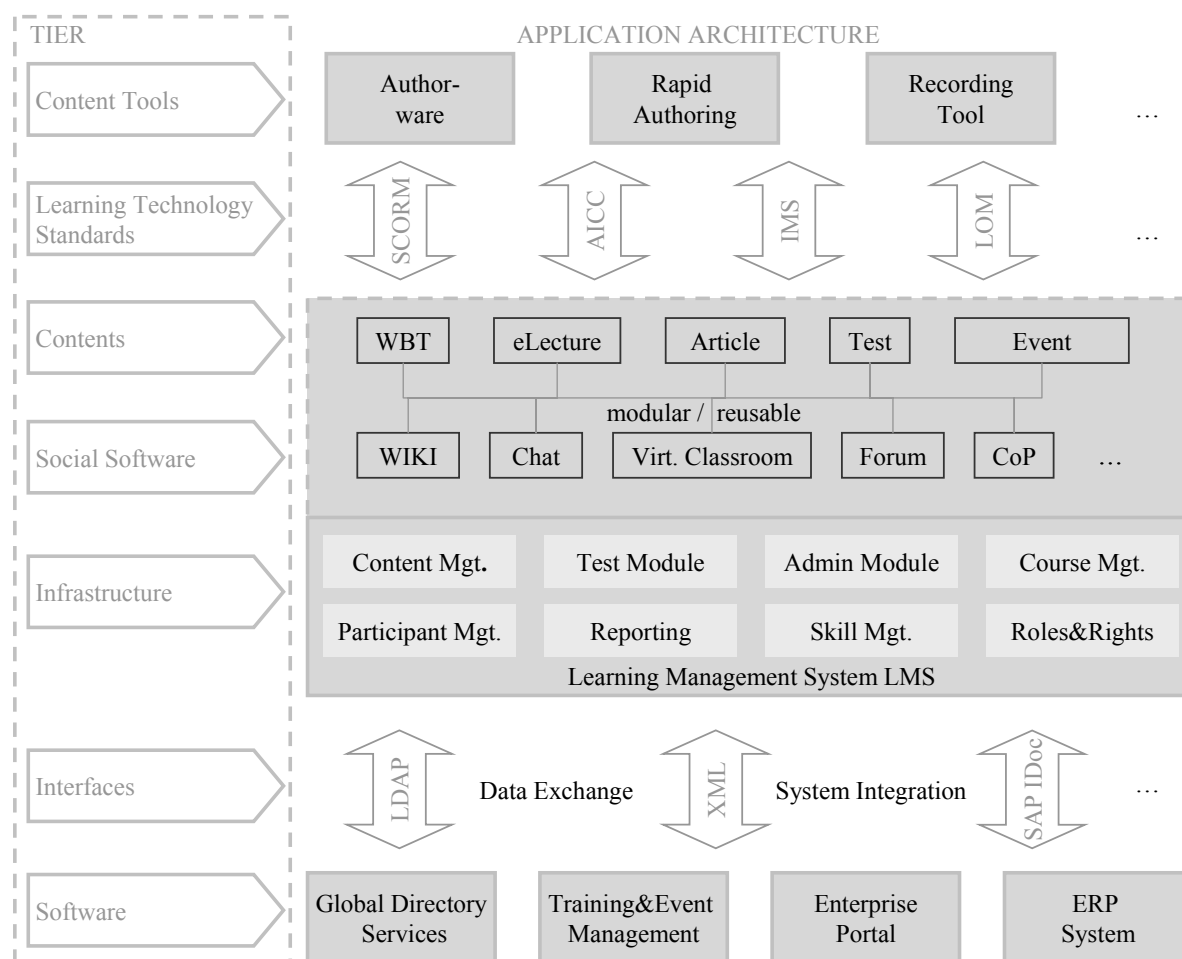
TIER

APPLICATION ARCHITECTURE

Content Tools

Authorware

Rapid Authoring

Recording Tool

…

Learning Technology Standards

SCORM

AICC

IMS

LOM

…

Contents

WBT

eLecture

Article

Test

Event

modular / reusable

Social Software

WIKI

Chat

Virt. Classroom

Forum

CoP

…

Infrastructure

Content Mgt.

Test Module

Admin Module

Course Mgt.

Participant Mgt.

Reporting

Skill Mgt.

Roles&Rights

Learning Management System LMS

Interfaces

LDAP

Data Exchange

XML

System Integration

SAP IDoc

…

Software

Global Directory Services

Training&Event Management

Enterprise Portal

ERP System